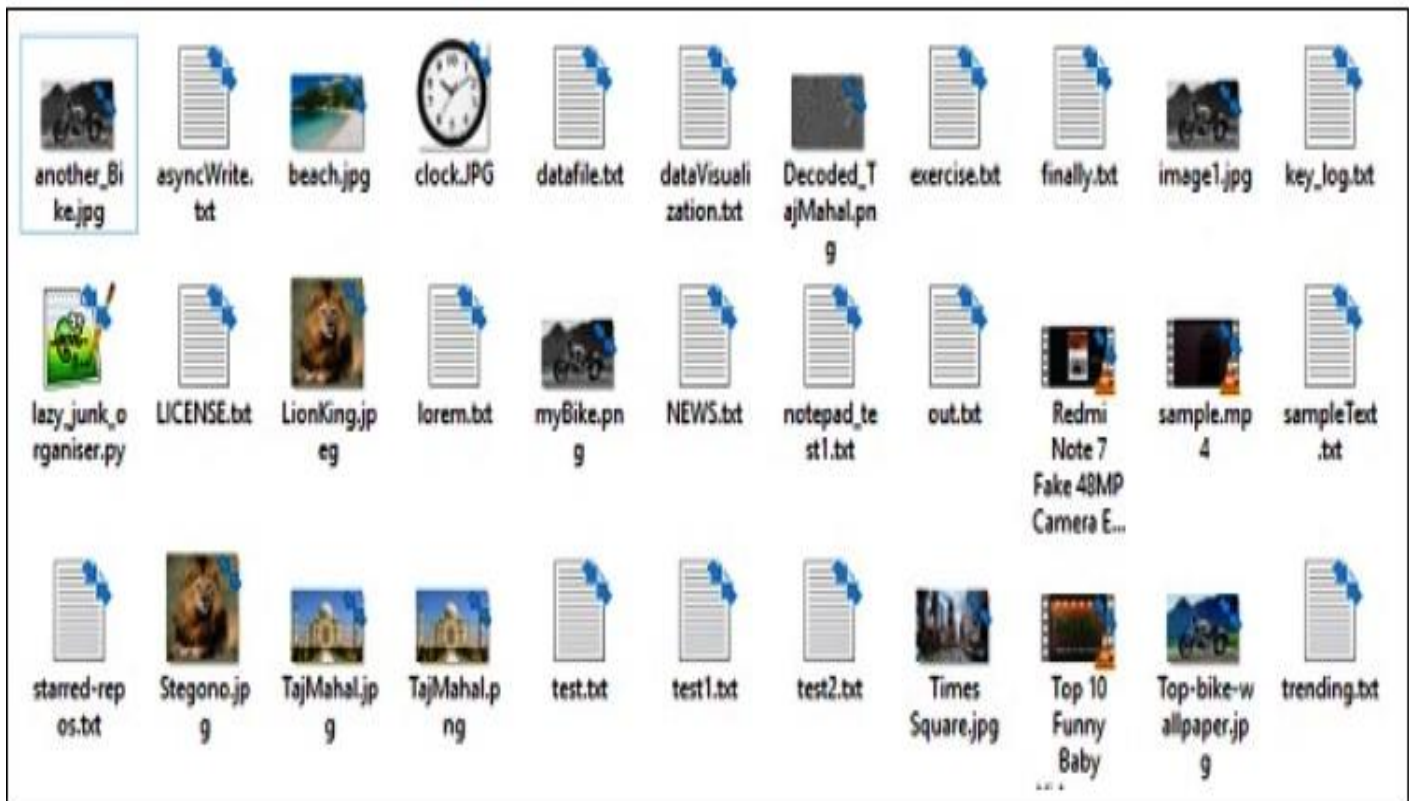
another_Bike.jpg
asyncWrite.txt
beach.jpg
clock.JPG
datafile.txt
dataVisualization.txt
Decoded_TajMahal.png
exercise.txt
finally.txt
image1.jpg
key_log.txt

lazy_junk_organiser.py
LICENSE.txt
LionKing.jpeg
lorem.txt
myBike.png
NEWS.txt
notepad_test1.txt
out.txt
Redmi Note 7 Fake 48MP Camera E...
sample.mp4
sampleText.txt

starred-repos.txt
Stegono.jpg
TajMahal.jpg
TajMahal.png
test.txt
test1.txt
test2.txt
Times Square.jpg
Top 10 Funny Baby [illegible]
Top-bike-wallpaper.jpg
trending.txt